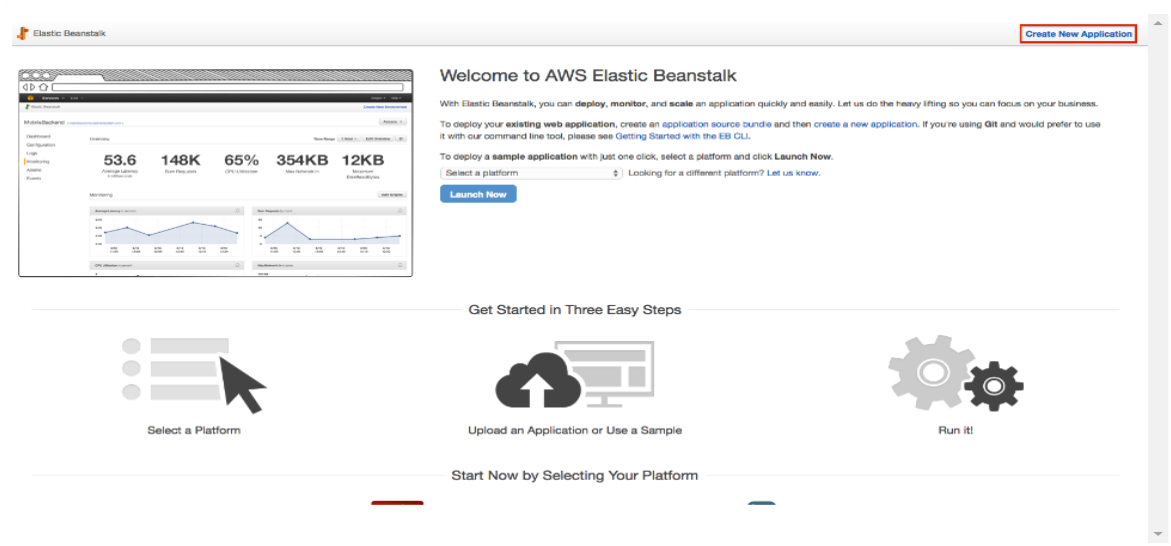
Elastic Beanstalk

Create New Application

MobileBackend

Dashboard
Configuration
Logs
Monitoring
Alarms
Events

Overview

53.6
Average Latency

148K
Sum Requests

65%
CPU Utilization

354KB
Max Network In

12KB
Maximum DiskReadBytes

Monitoring

Welcome to AWS Elastic Beanstalk

With Elastic Beanstalk, you can deploy, monitor, and scale an application quickly and easily. Let us do the heavy lifting so you can focus on your business.

To deploy your existing web application, create an application source bundle and then create a new application. If you're using Git and would prefer to use it with our command line tool, please see Getting Started with the EB CLI.

To deploy a sample application with just one click, select a platform and click Launch Now.

Select a platform
Looking for a different platform? Let us know.

Launch Now

Get Started in Three Easy Steps

Select a Platform

Upload an Application or Use a Sample

Run it!

Start Now by Selecting Your Platform